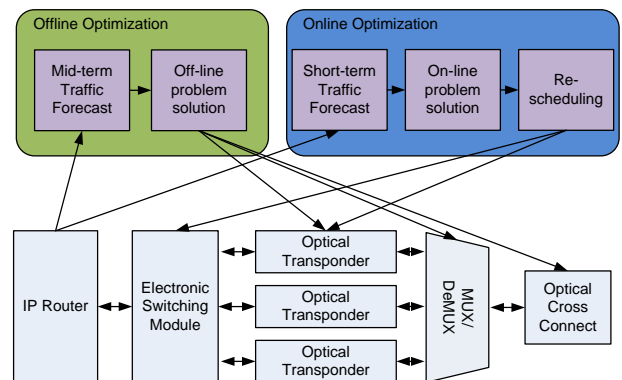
Offline Optimization

Mid-term Traffic Forecast

Off-line problem solution

Online Optimization

Short-term Traffic Forecast

On-line problem solution

Re-scheduling

IP Router

Electronic Switching Module

Optical Transponder

Optical Transponder

Optical Transponder

MUX/ DeMUX

Optical Cross Connect